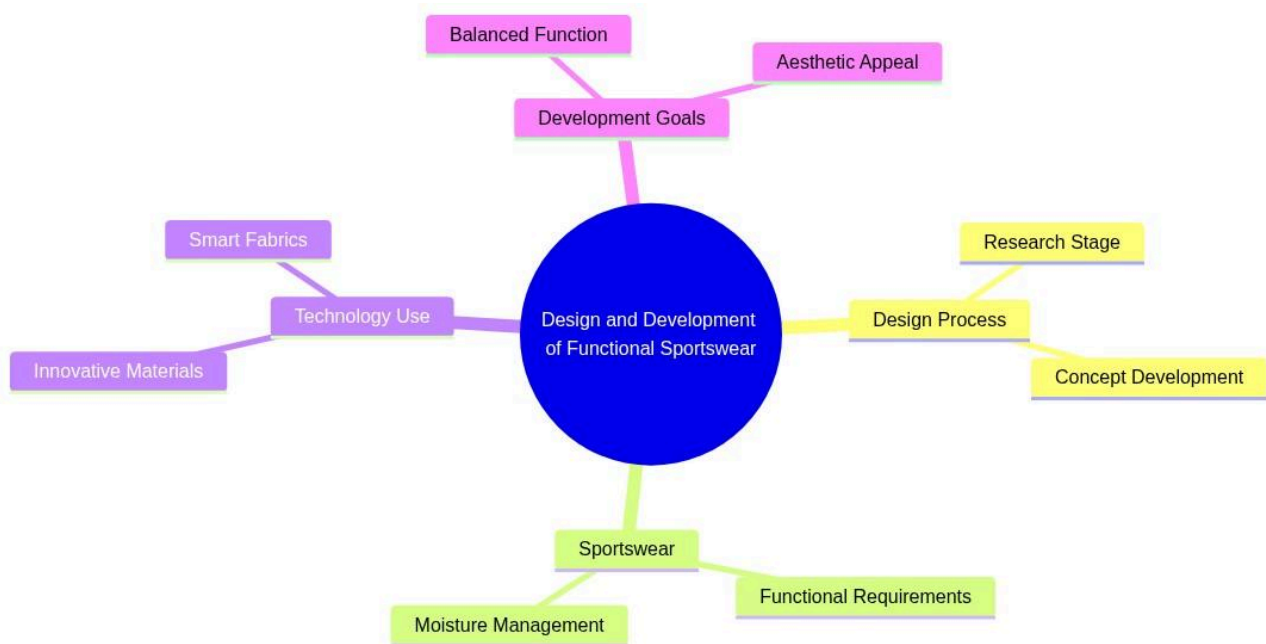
Balanced Function

Aesthetic Appeal

Development Goals

Smart Fabrics

Technology Use

Innovative Materials

Design and Development of Functional Sportswear

Research Stage

Design Process

Concept Development

Sportswear

Functional Requirements

Moisture Management